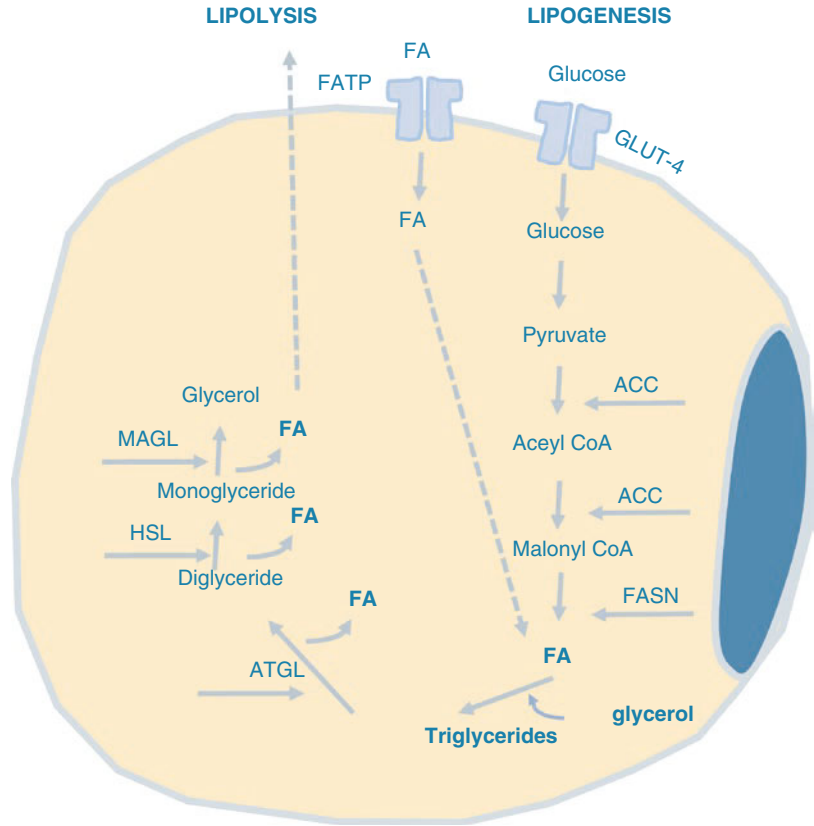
LIPOLYSIS

LIPOGENESIS

FA

FATP

Glucose

GLUT-4

FA

Glucose

Pyruvate

ACC

Acyel CoA

ACC

Malonyl CoA

FASN

FA

glycerol

Triglycerides

Glycerol

MAGL

FA

Monoglyceride

HSL

FA

Diglyceride

FA

ATGL